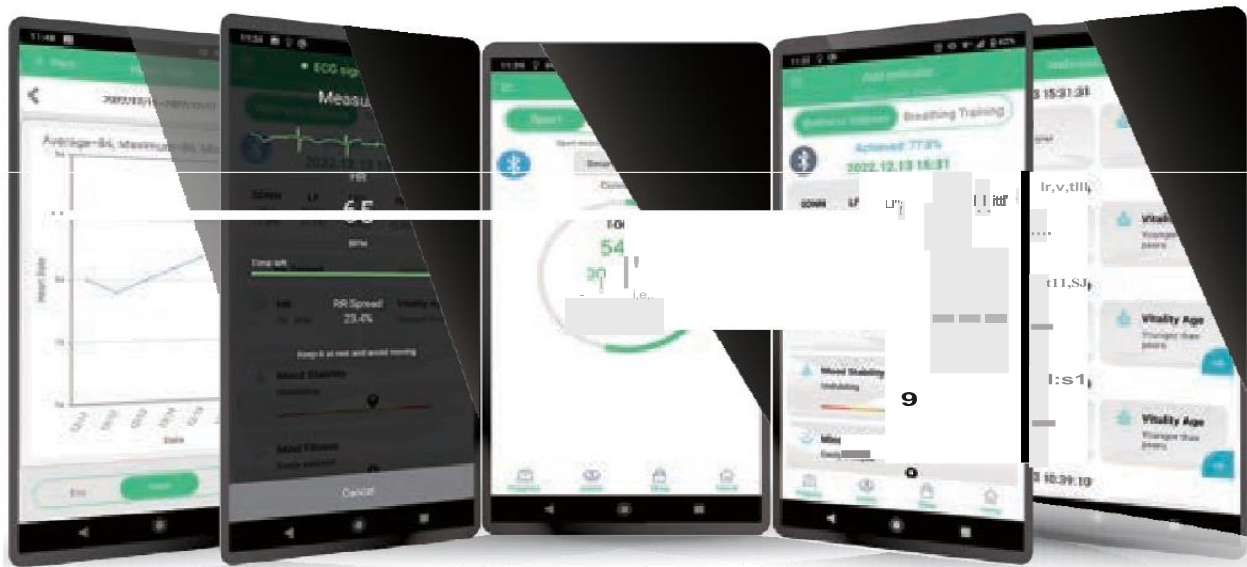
11:48

Average-84, Maximum-86

Heart Rate

84

Date

Day

11:34

ECG sig

Measu

2022.12.13

RRI

65

BPM

SDNN

Time left

HR

RR Spread

23.4%

Keep it at rest and avoid moving

Mood Stability

Mind Fitness

Cancel

11:39

Sport

Smar

54

30

11:38

Breathing Training

Achieved: 77.8%

2022.12.13 16:31

SDNN

Mood Stability

9

3 15:31:38

Vitality

Younger than peers

Vitality Age

Younger than peers

Vitality Age

Younger than peers

3 10:39:10